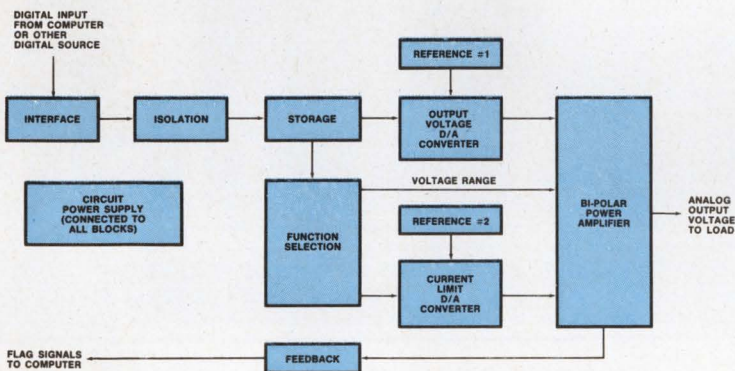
DIGITAL INPUT FROM COMPUTER OR OTHER DIGITAL SOURCE

INTERFACE

ISOLATION

STORAGE

REFERENCE #1

OUTPUT VOLTAGE D/A CONVERTER

CIRCUIT POWER SUPPLY (CONNECTED TO ALL BLOCKS)

VOLTAGE RANGE

FUNCTION SELECTION

REFERENCE #2

CURRENT LIMIT D/A CONVERTER

BI-POLAR POWER AMPLIFIER

ANALOG OUTPUT VOLTAGE TO LOAD

FLAG SIGNALS TO COMPUTER

FEEDBACK